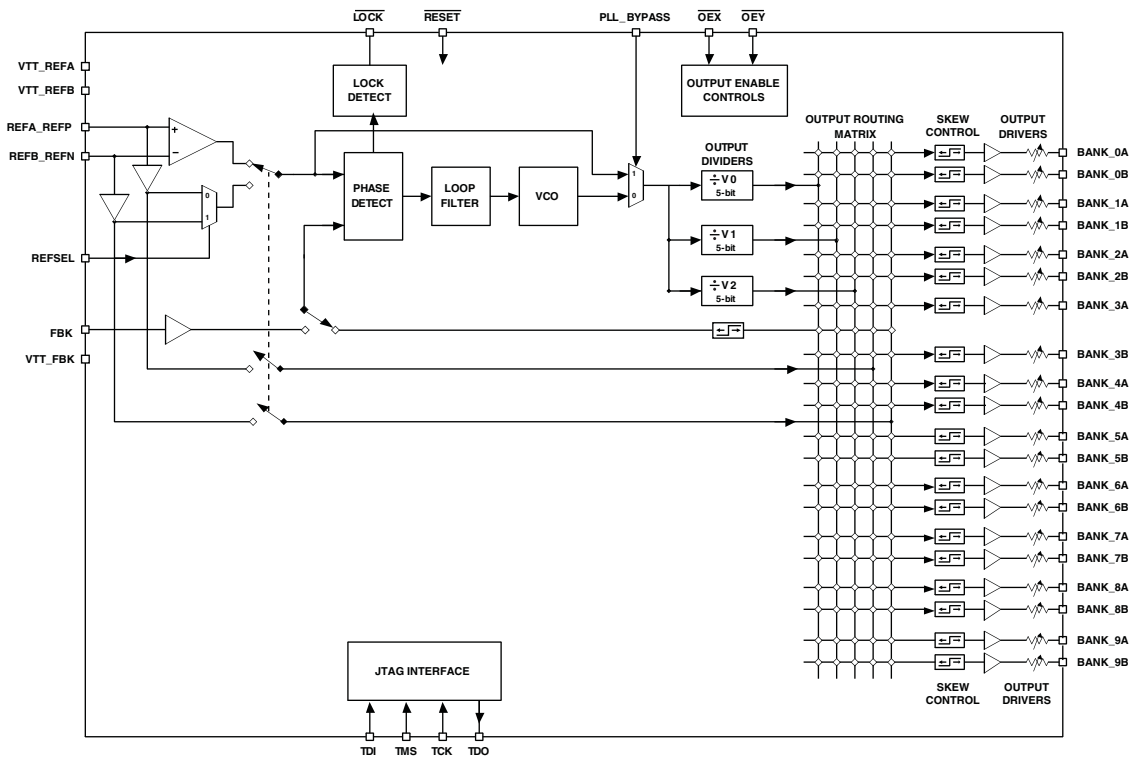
$\overline{LOCK}$ $\overline{RESET}$ PLL_BYPASS $\overline{OEX}$ $\overline{OEY}$

VTT_REFA
VTT_REFB
REFA_REFP
REFB_REFN
REFSEL
FBK
VTT_FBK

+
–
0
1

LOCK DETECT

OUTPUT ENABLE CONTROLS

PHASE DETECT

LOOP FILTER

VCO

1
0

OUTPUT DIVIDERS

$\div$ V 0 5-bit
$\div$ V 1 5-bit
$\div$ V 2 5-bit

OUTPUT ROUTING MATRIX

SKEW CONTROL

OUTPUT DRIVERS

BANK_0A
BANK_0B
BANK_1A
BANK_1B
BANK_2A
BANK_2B
BANK_3A
BANK_3B
BANK_4A
BANK_4B
BANK_5A
BANK_5B
BANK_6A
BANK_6B
BANK_7A
BANK_7B
BANK_8A
BANK_8B
BANK_9A
BANK_9B

SKEW CONTROL

OUTPUT DRIVERS

JTAG INTERFACE

TDI TMS TCK TDO